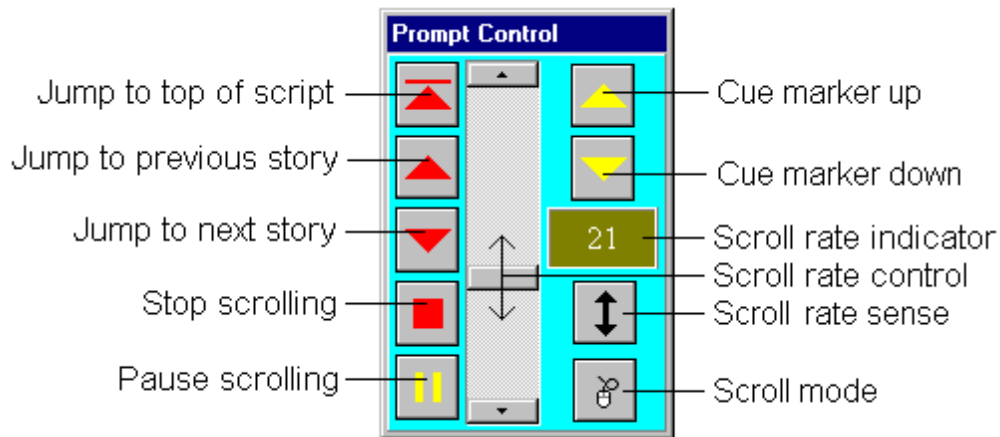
Prompt Control

Jump to top of script
Jump to previous story
Jump to next story
Stop scrolling
Pause scrolling

Cue marker up
Cue marker down
21
Scroll rate indicator
Scroll rate control
Scroll rate sense
Scroll mode